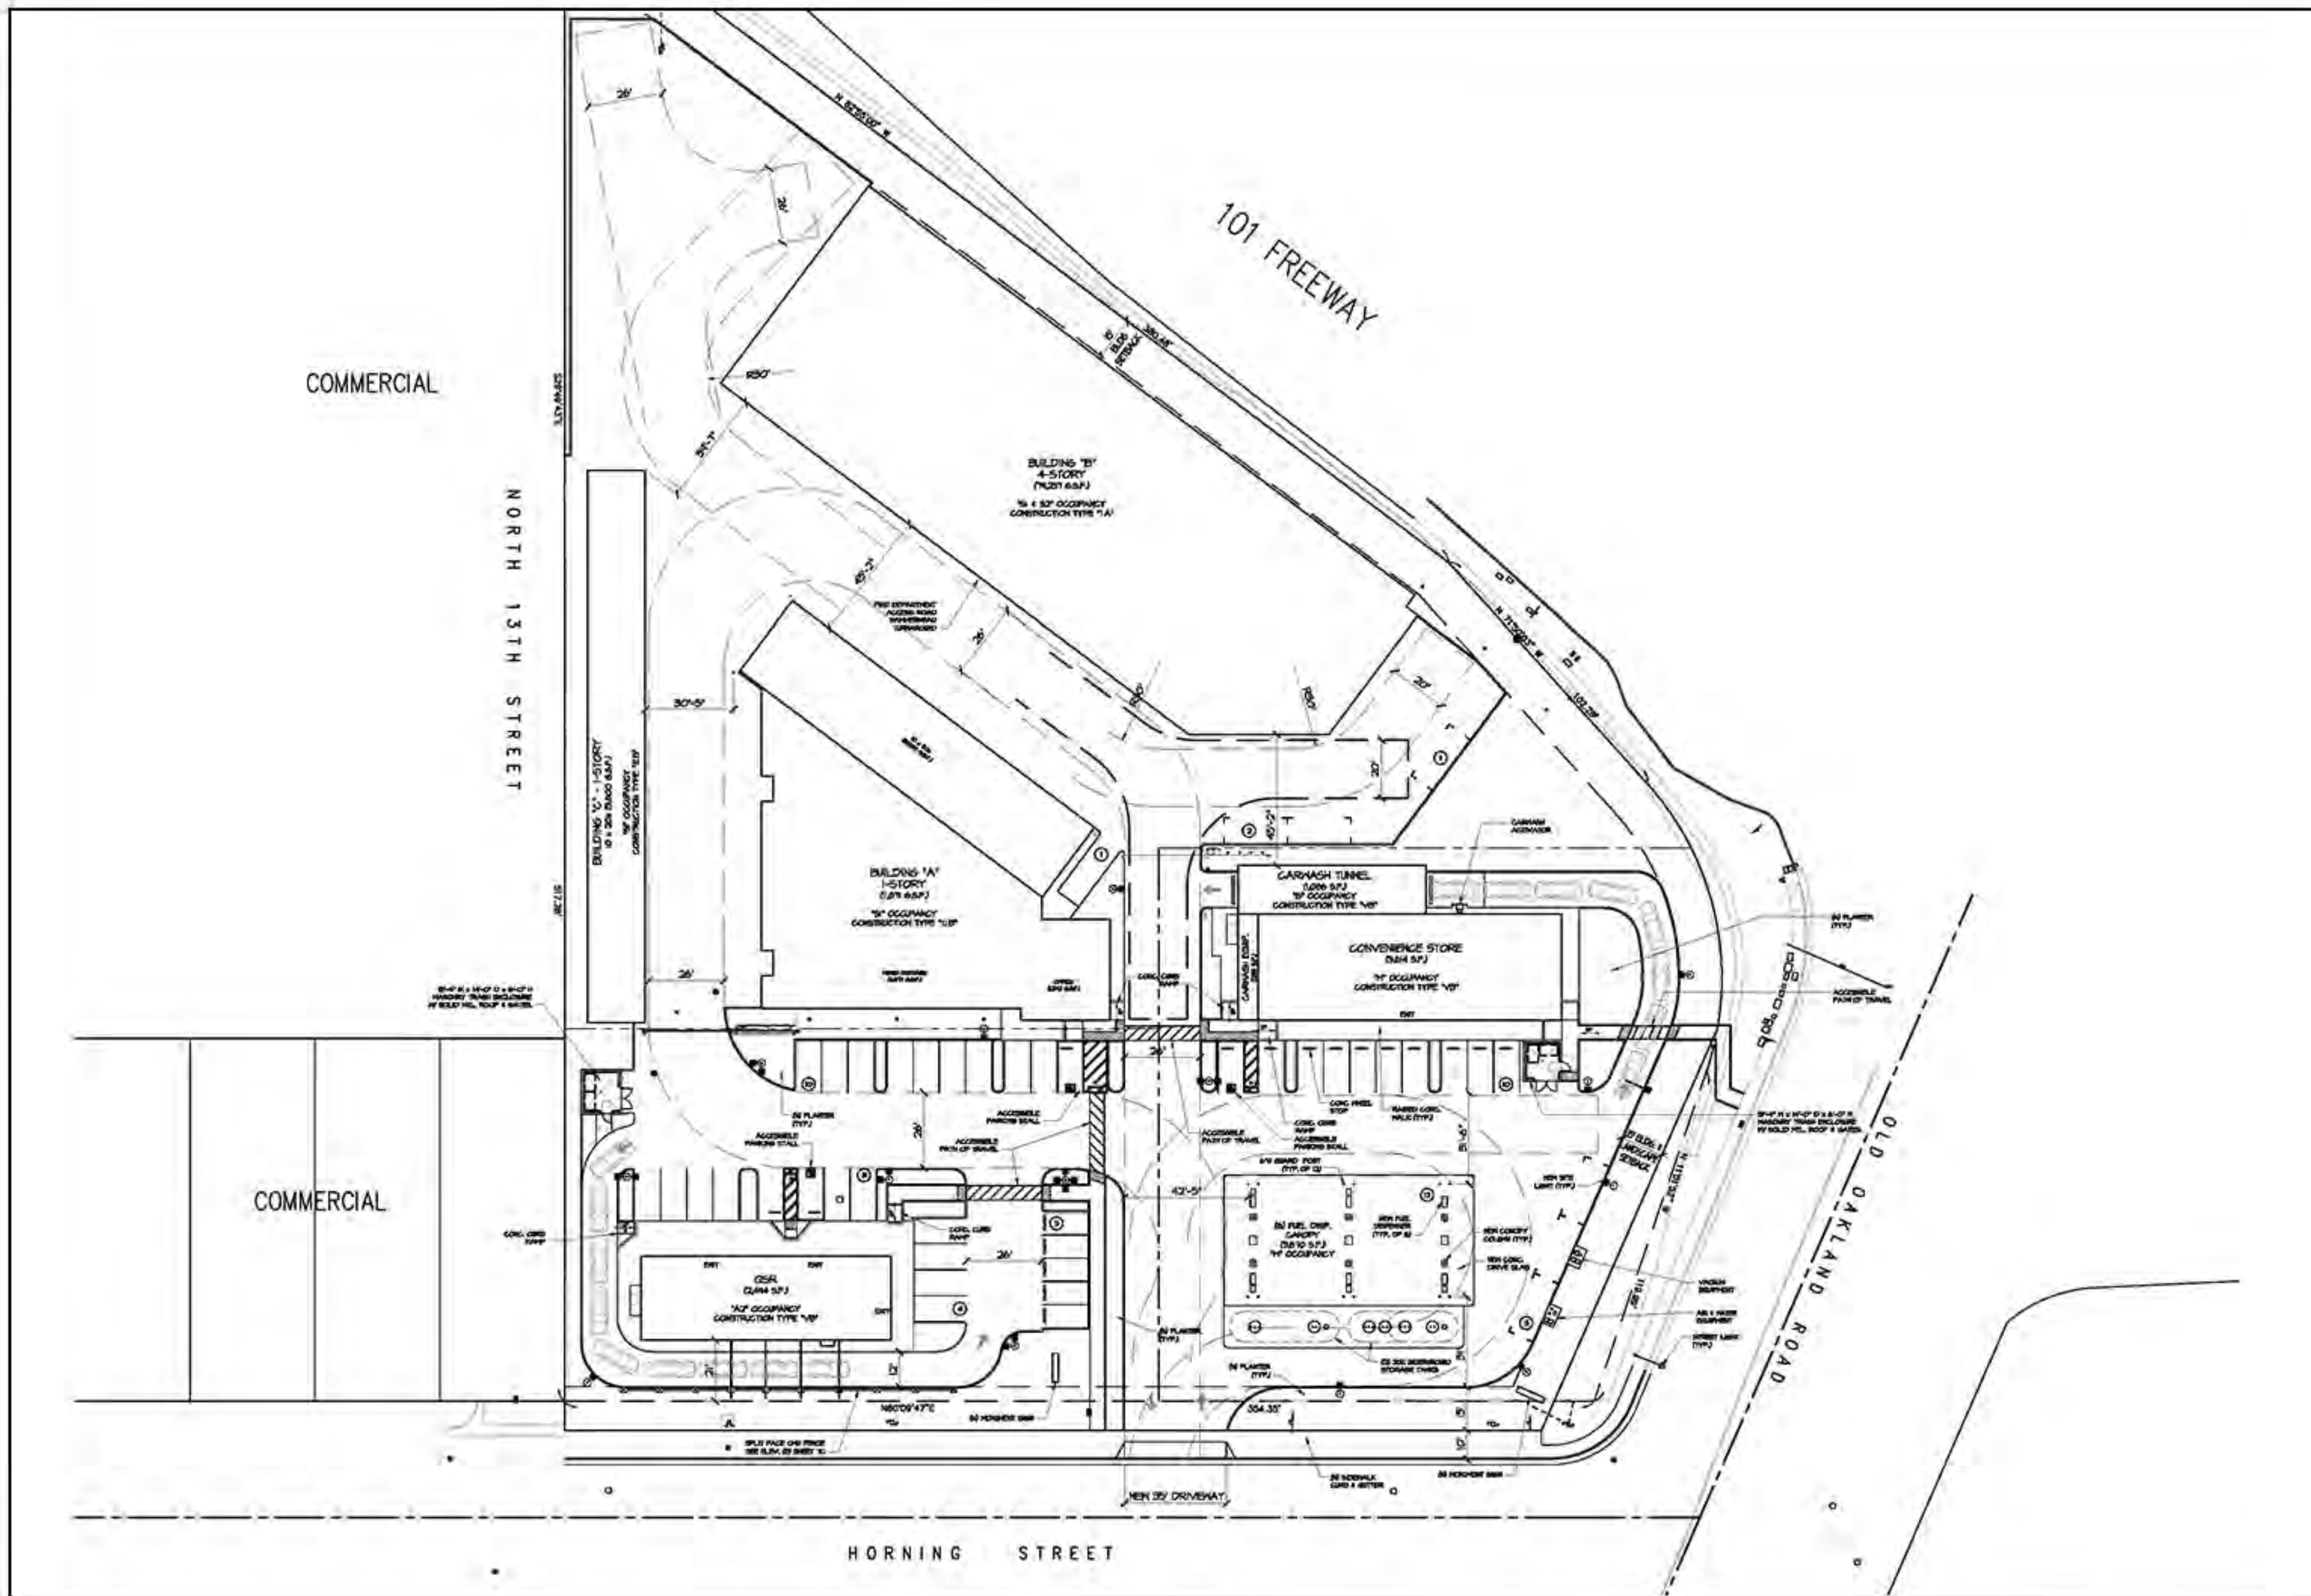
101 FREEWAY

COMMERCIAL

NORTH 13TH STREET

BUILDING "B"
4-STORY
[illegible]
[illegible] OCCUPANCY
CONSTRUCTION TYPE "IA"

BUILDING "C" - 1-STORY
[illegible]
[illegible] OCCUPANCY
CONSTRUCTION TYPE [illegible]

BUILDING "A"
1-STORY
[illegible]
"B" OCCUPANCY
CONSTRUCTION TYPE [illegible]

CARWASH TUNNEL
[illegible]
"B" OCCUPANCY
CONSTRUCTION TYPE "VB"

CONVENIENCE STORE
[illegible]
"M" OCCUPANCY
CONSTRUCTION TYPE "VB"

QSR
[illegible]
"A2" OCCUPANCY
CONSTRUCTION TYPE "VB"

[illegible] FUEL DISP. CANOPY
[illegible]
"M" OCCUPANCY

COMMERCIAL

26'
26'
R50'
30'-5"
26'
26'
20'
20'
26'
26'
26'
42'-5"
24'
334.35'
N80°09'47"E

OLD OAKLAND ROAD

NEW 35' DRIVEWAY

HORNING STREET